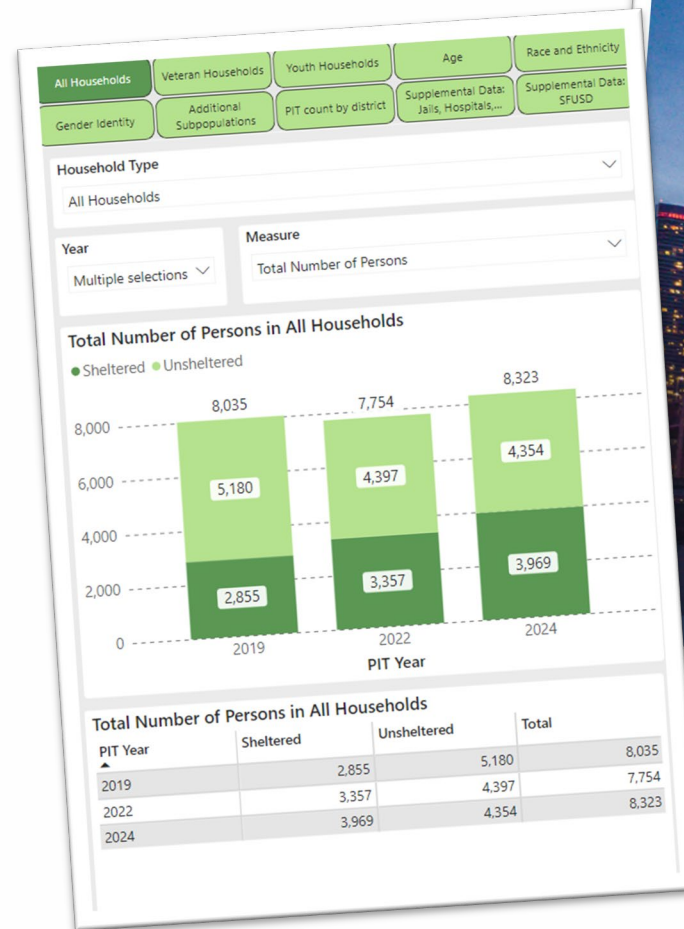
All Households
Veteran Households
Youth Households
Age
Race and Ethnicity
Gender Identity
Additional Subpopulations
PIT count by district
Supplemental Data: Jails, Hospitals,...
Supplemental Data: SFUSD

Household Type
All Households

Year
Multiple selections

Measure
Total Number of Persons

Total Number of Persons in All Households
● Sheltered ● Unsheltered

8,000
6,000
4,000
2,000
0

8,035
5,180
2,855
2019

7,754
4,397
3,357
2022

8,323
4,354
3,969
2024

PIT Year

Total Number of Persons in All Households

| PIT Year | Sheltered | Unsheltered | Total |
|---|---|---|---|
| 2019 | 2,855 | 5,180 | 8,035 |
| 2022 | 3,357 | 4,397 | 7,754 |
| 2024 | 3,969 | 4,354 | 8,323 |